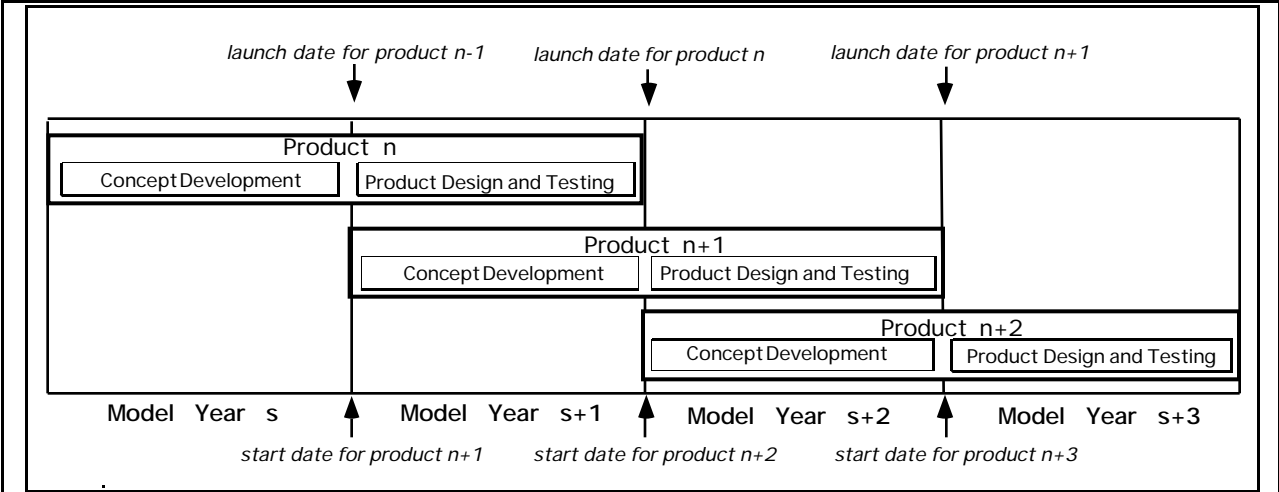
launch date for product n-1

launch date for product n

launch date for product n+1

Product n

Concept Development

Product Design and Testing

Product n+1

Concept Development

Product Design and Testing

Product n+2

Concept Development

Product Design and Testing

Model Year s

Model Year s+1

Model Year s+2

Model Year s+3

start date for product n+1

start date for product n+2

start date for product n+3